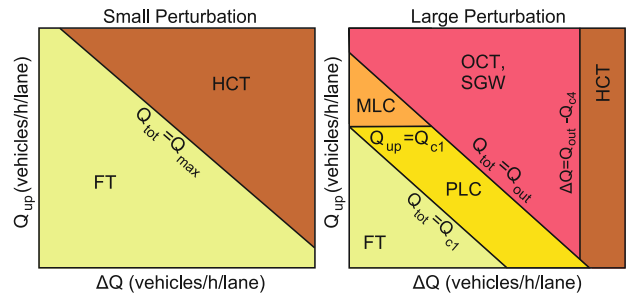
Small Perturbation

$Q_{up}$ (vehicles/h/lane)

HCT

$Q_{tot} = Q_{max}$

FT

$\Delta Q$ (vehicles/h/lane)

Large Perturbation

$Q_{up}$ (vehicles/h/lane)

OCT, SGW

MLC

$Q_{up} = Q_{c1}$

$Q_{tot} = Q_{out}$

$\Delta Q = Q_{out} - Q_{c4}$

HCT

PLC

$Q_{tot} = Q_{c1}$

FT

$\Delta Q$ (vehicles/h/lane)